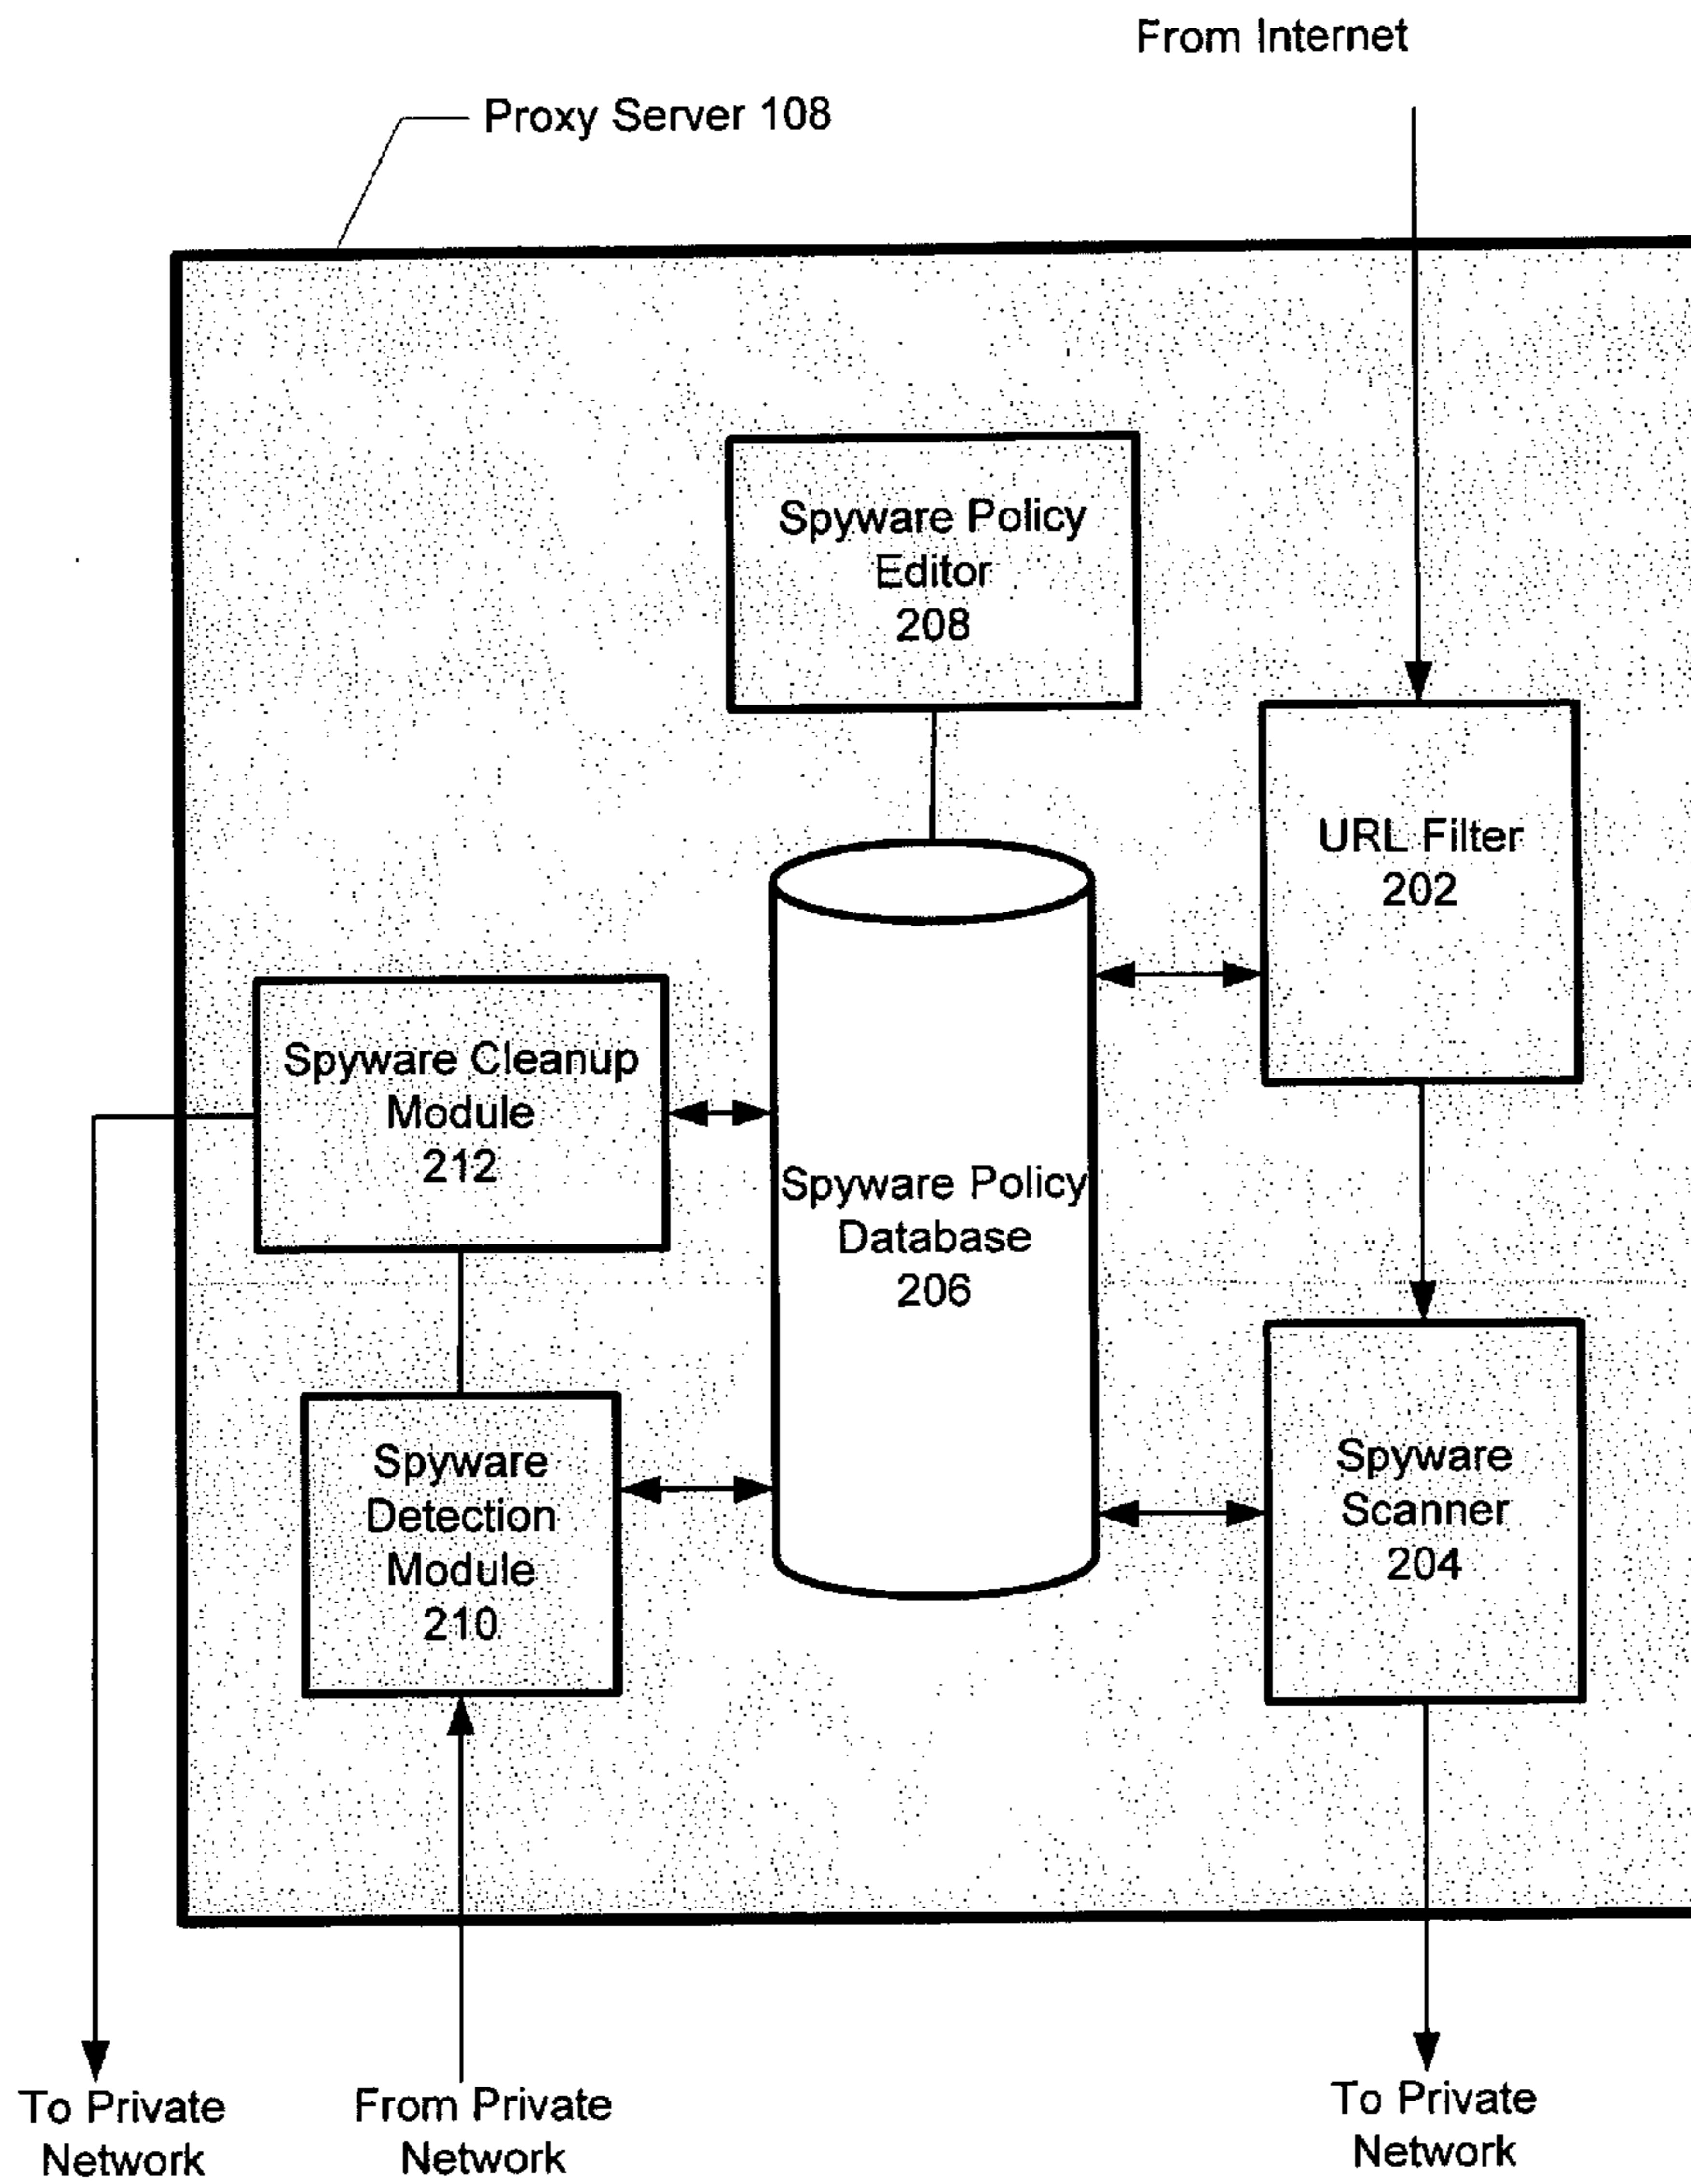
From Internet

Proxy Server 108

Spyware Policy Editor 208

URL Filter 202

Spyware Cleanup Module 212

Spyware Policy Database 206

Spyware Detection Module 210

Spyware Scanner 204

To Private Network

From Private Network

To Private Network